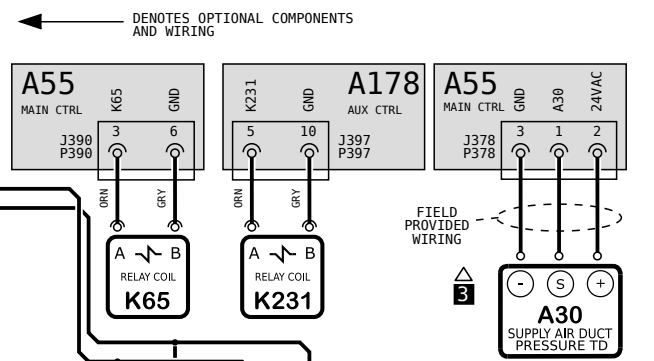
DENOTES OPTIONAL COMPONENTS AND WIRING

A55
MAIN CTRL
K65
GND
3
6
J390
P390

K231
GND
A178
AUX CTRL
5
10
J397
P397

A55
MAIN CTRL
GND
A30
24VAC
J378
P378
3
1
2

ORN
GRY
ORN
GRY

FIELD PROVIDED WIRING

A
B
RELAY COIL
K65

A
B
RELAY COIL
K231

3

-
S
+
A30
SUPPLY AIR DUCT PRESSURE TD